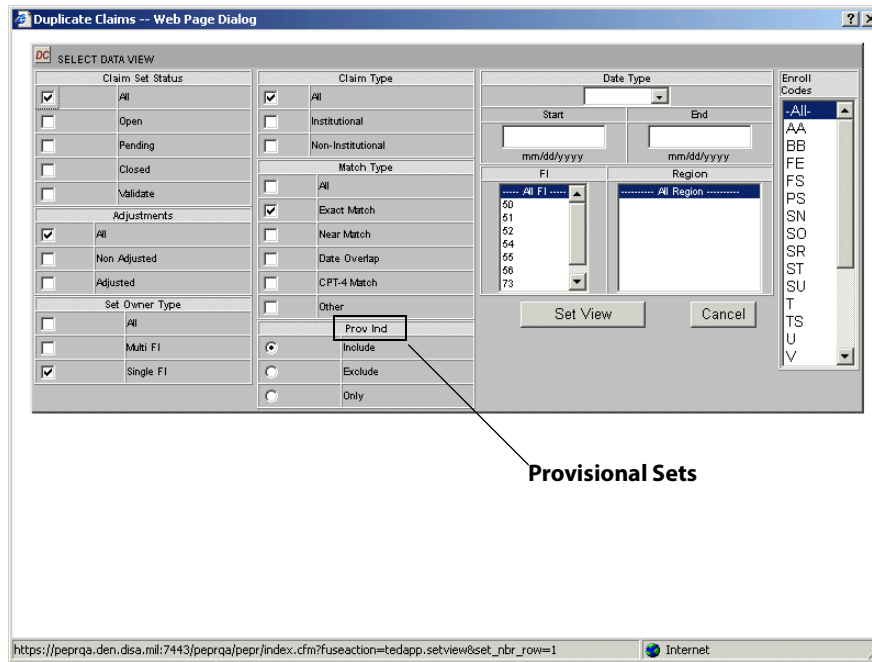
Duplicate Claims -- Web Page Dialog

? X

DC SELECT DATA VIEW

Claim Set Status
All
Open
Pending
Closed
Validate

Adjustments
All
Non Adjusted
Adjusted

Set Owner Type
All
Multi FI
Single FI

Claim Type
All
Institutional
Non-Institutional

Match Type
All
Exact Match
Near Match
Date Overlap
CPT-4 Match
Other

Prov Ind
Include
Exclude
Only

Date Type

Start
End
mm/dd/yyyy
mm/dd/yyyy

FI
---- All FI ----
50
51
52
54
55
56
73

Region
---------- All Region ----------

Set View
Cancel

Enroll Codes
-All-
AA
BB
FE
FS
PS
SN
SO
SR
ST
SU
T
TS
U
V

Provisional Sets

https://peprqa.den.disa.mil:7443/peprqa/pepr/index.cfm?fuseaction=tedapp.setview&set_nbr_row=1

Internet